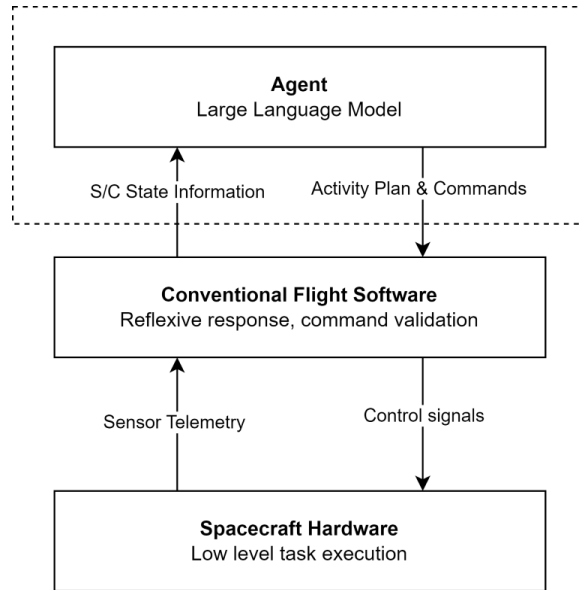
**Agent**
Large Language Model

S/C State Information

Activity Plan & Commands

**Conventional Flight Software**
Reflexive response, command validation

Sensor Telemetry

Control signals

**Spacecraft Hardware**
Low level task execution